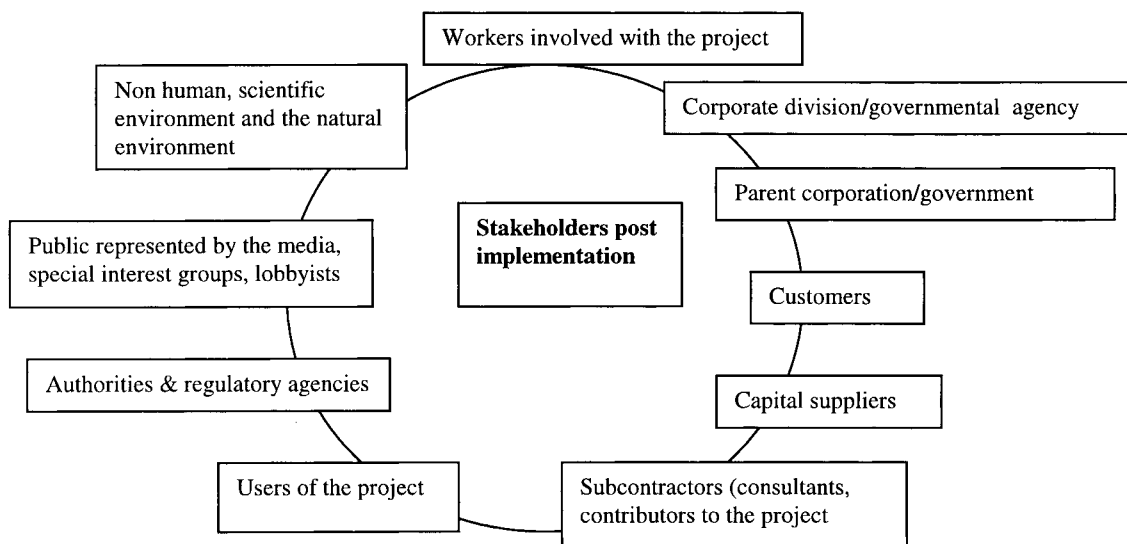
Workers involved with the project

Corporate division/governmental agency

Parent corporation/government

Customers

Capital suppliers

Subcontractors (consultants, contributors to the project

Users of the project

Authorities & regulatory agencies

Public represented by the media, special interest groups, lobbyists

Non human, scientific environment and the natural environment

**Stakeholders post implementation**